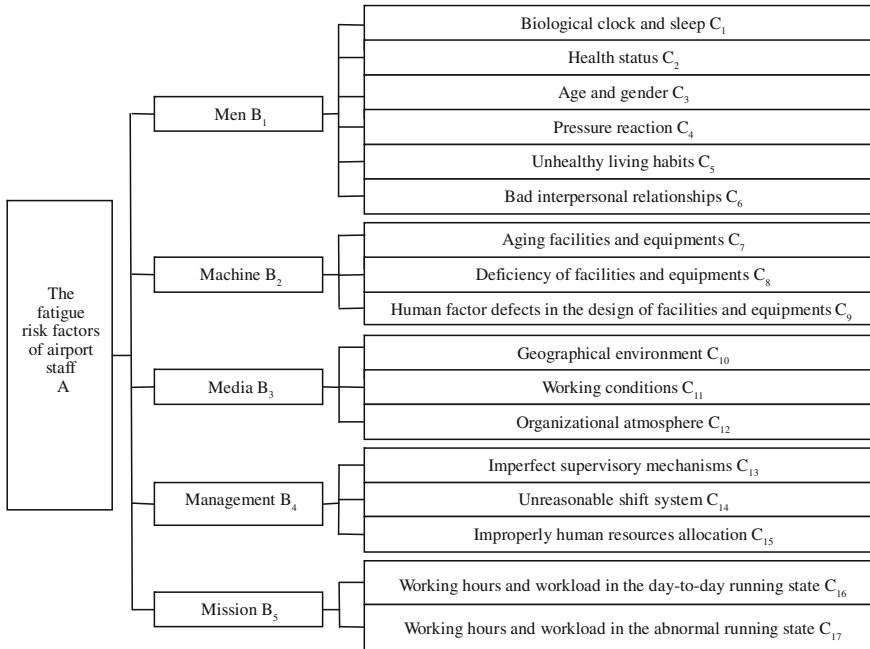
The fatigue risk factors of airport staff A

Men $B_1$

Biological clock and sleep $C_1$

Health status $C_2$

Age and gender $C_3$

Pressure reaction $C_4$

Unhealthy living habits $C_5$

Bad interpersonal relationships $C_6$

Machine $B_2$

Aging facilities and equipments $C_7$

Deficiency of facilities and equipments $C_8$

Human factor defects in the design of facilities and equipments $C_9$

Media $B_3$

Geographical environment $C_{10}$

Working conditions $C_{11}$

Organizational atmosphere $C_{12}$

Management $B_4$

Imperfect supervisory mechanisms $C_{13}$

Unreasonable shift system $C_{14}$

Improperly human resources allocation $C_{15}$

Mission $B_5$

Working hours and workload in the day-to-day running state $C_{16}$

Working hours and workload in the abnormal running state $C_{17}$